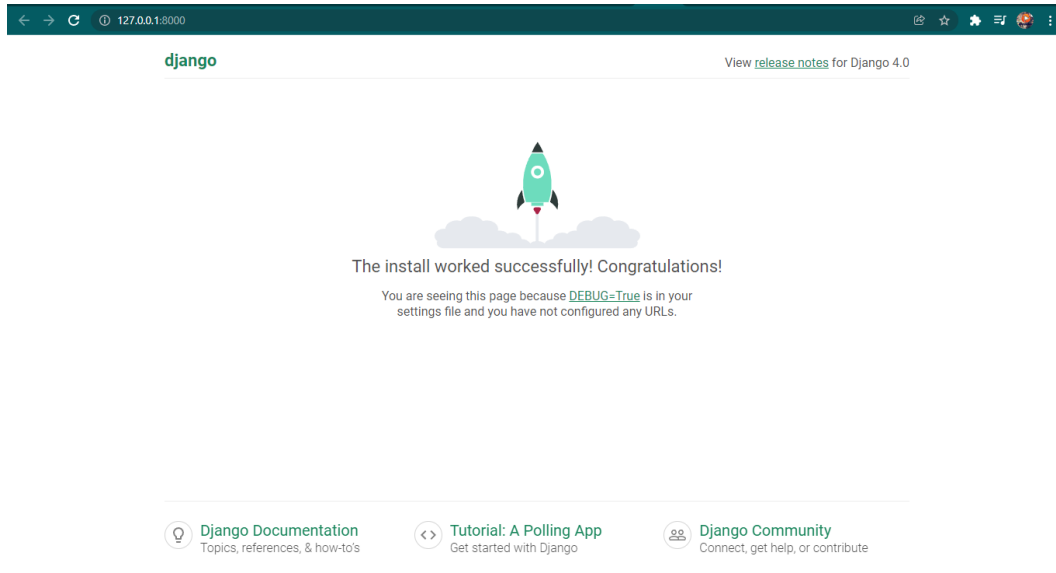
127.0.0.1:8000

django

View release notes for Django 4.0

The install worked successfully! Congratulations!

You are seeing this page because DEBUG=True is in your settings file and you have not configured any URLs.

Django Documentation
Topics, references, & how-to's

Tutorial: A Polling App
Get started with Django

Django Community
Connect, get help, or contribute